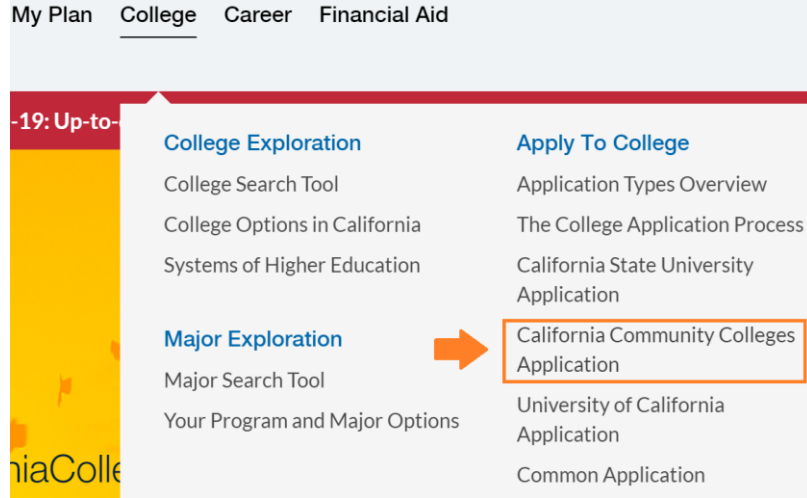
My Plan College Career Financial Aid

-19: Up-to-

College Exploration
College Search Tool
College Options in California
Systems of Higher Education

Major Exploration
Major Search Tool
Your Program and Major Options

Apply To College
Application Types Overview
The College Application Process
California State University Application
California Community Colleges Application
University of California Application
Common Application

niaColle